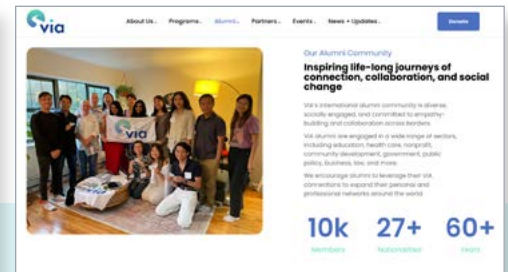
via

About Us Programs Alumni Partners Events News + Updates Donate

via

Our Alumni Community

Inspiring life-long journeys of connection, collaboration, and social change

VIA's international alumni community is diverse, socially engaged, and committed to empathy-building and collaboration across borders.

VIA alumni are engaged in a wide range of sectors, including education, health care, nonprofit, community development, government, public policy, business, law, and more.

We encourage alumni to leverage their VIA connections to expand their personal and professional networks around the world.

10k
Members

27+
Nationalities

60+
Years